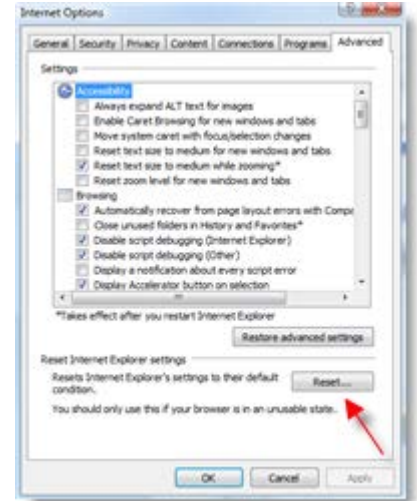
Internet Options

General | Security | Privacy | Content | Connections | Programs | Advanced

Settings

Accessibility
Always expand ALT text for images
Enable Caret Browsing for new windows and tabs
Move system caret with focus/selection changes
Reset text size to medium for new windows and tabs
Reset text size to medium while zooming*
Reset zoom level for new windows and tabs
Browsing
Automatically recover from page layout errors with Compa
Close unused folders in History and Favorites*
Disable script debugging (Internet Explorer)
Disable script debugging (Other)
Display a notification about every script error
Display Accelerator button on selection

*Takes effect after you restart Internet Explorer

Restore advanced settings

Reset Internet Explorer settings

Resets Internet Explorer's settings to their default condition.

Reset...

You should only use this if your browser is in an unusable state.

OK | Cancel | Apply